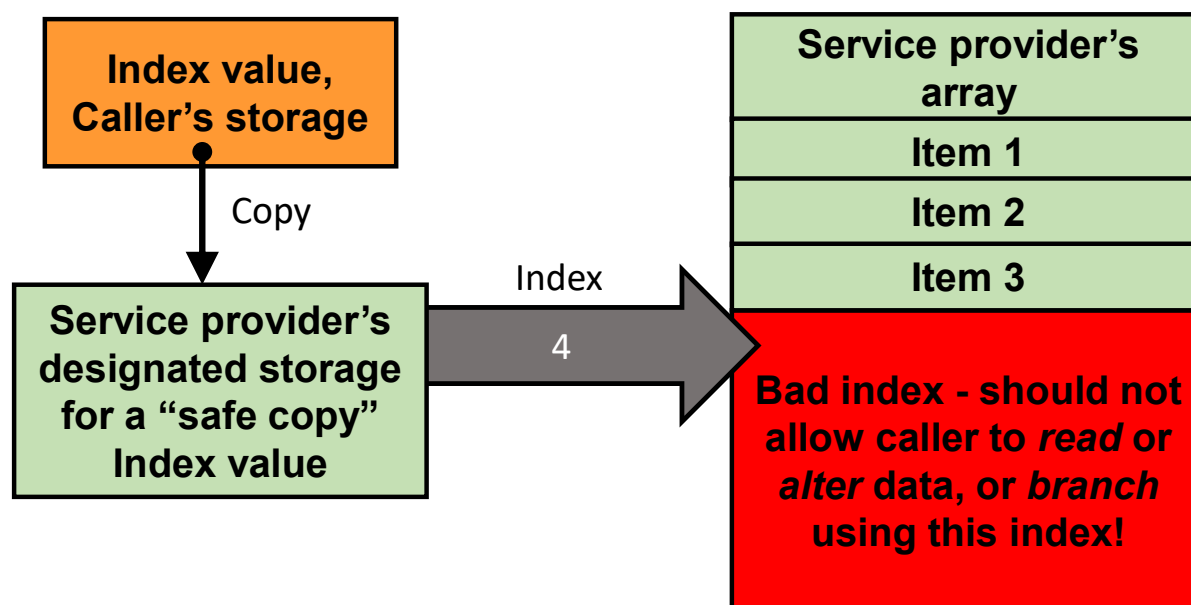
Index value, Caller’s storage

Copy

Service provider’s designated storage for a “safe copy” Index value

Index

4

Service provider’s array

Item 1

Item 2

Item 3

Bad index - should not allow caller to *read* or *alter* data, or *branch* using this index!